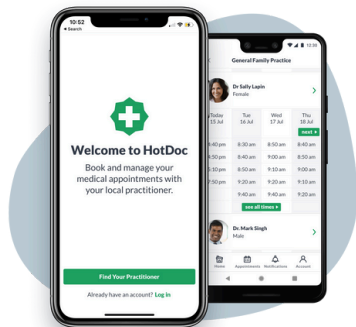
10:52
◂ Search

Welcome to HotDoc

Book and manage your medical appointments with your local practitioner.

Find Your Practitioner

Already have an account? Log in

12:30

General Family Practice

Dr Sally Lapin
Female

| Today 15 Jul | Tue 16 Jul | Wed 17 Jul | Thu 18 Jul |
|---|---|---|---|
| | | | next ▸ |
| 8:40 pm | 8:30 am | 8:30 am | 8:30 am |
| 8:50 pm | 8:50 am | 8:50 am | 8:50 am |
| 5:10 pm | 9:00 am | 9:10 am | 9:00 am |
| 5:30 pm | 9:20 am | 9:20 am | 9:20 am |
| | | 9:40 am | 9:40 am |

see all times ▸

Dr. Mark Singh
Male

Home Appointments Notifications Account